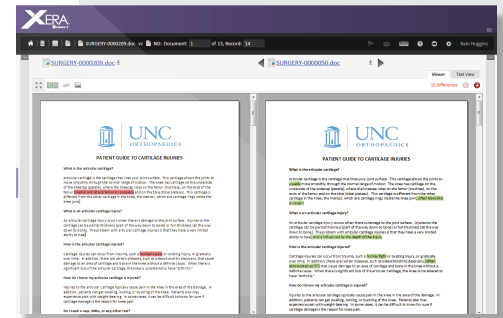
XERA

SURGERY-0000209.doc vs ND: Document: 1 of 13, Record: 14

Rain Huggins

SURGERY-0000209.doc

SURGERY-0000050.doc

Viewer Text View

Differences

UNC ORTHOPAEDICS

PATIENT GUIDE TO CARTILAGE INJURIES

What is the articular cartilage?

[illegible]

What is an articular cartilage injury?

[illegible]

How is the articular cartilage injured?

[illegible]

How do I know my articular cartilage is injured?

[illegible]

Do I need x-rays, MRIs, or any other test?

UNC ORTHOPAEDICS

PATIENT GUIDE TO CARTILAGE INJURIES

What is the articular cartilage?

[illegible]

What is an articular cartilage injury?

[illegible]

How is the articular cartilage injured?

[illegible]

How do I know my articular cartilage is injured?

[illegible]